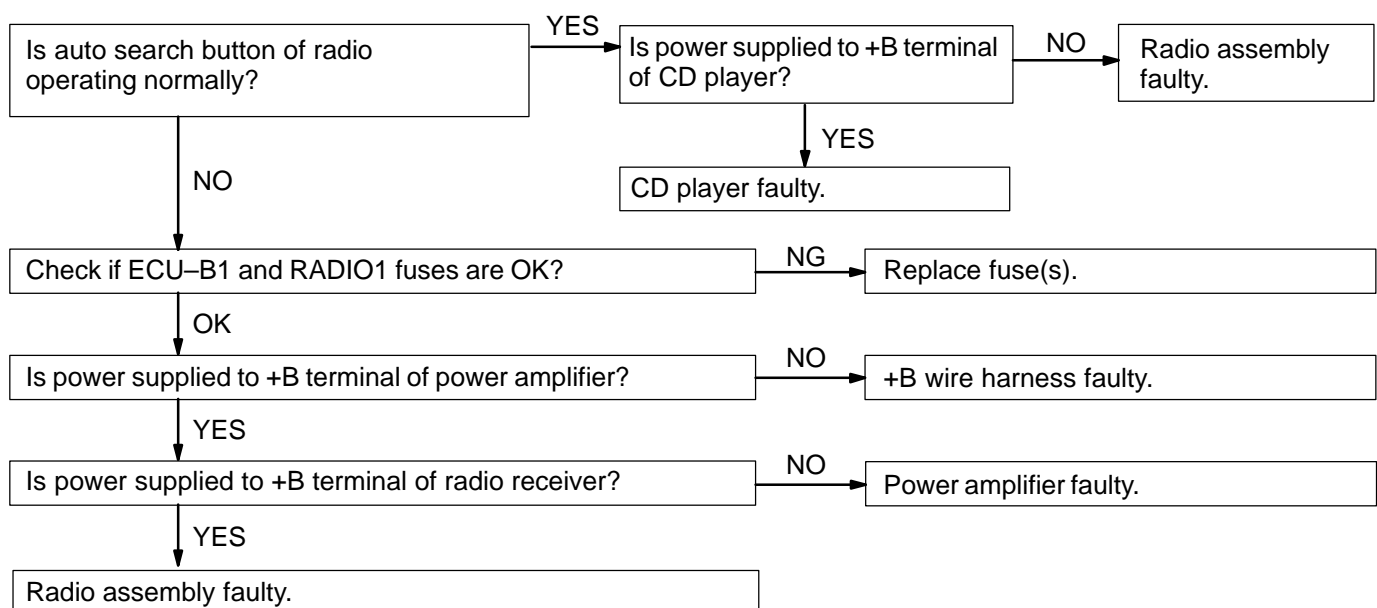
Is auto search button of radio operating normally?

YES

Is power supplied to +B terminal of CD player?

NO

Radio assembly faulty.

YES

CD player faulty.

NO

Check if ECU–B1 and RADIO1 fuses are OK?

NG

Replace fuse(s).

OK

Is power supplied to +B terminal of power amplifier?

NO

+B wire harness faulty.

YES

Is power supplied to +B terminal of radio receiver?

NO

Power amplifier faulty.

YES

Radio assembly faulty.